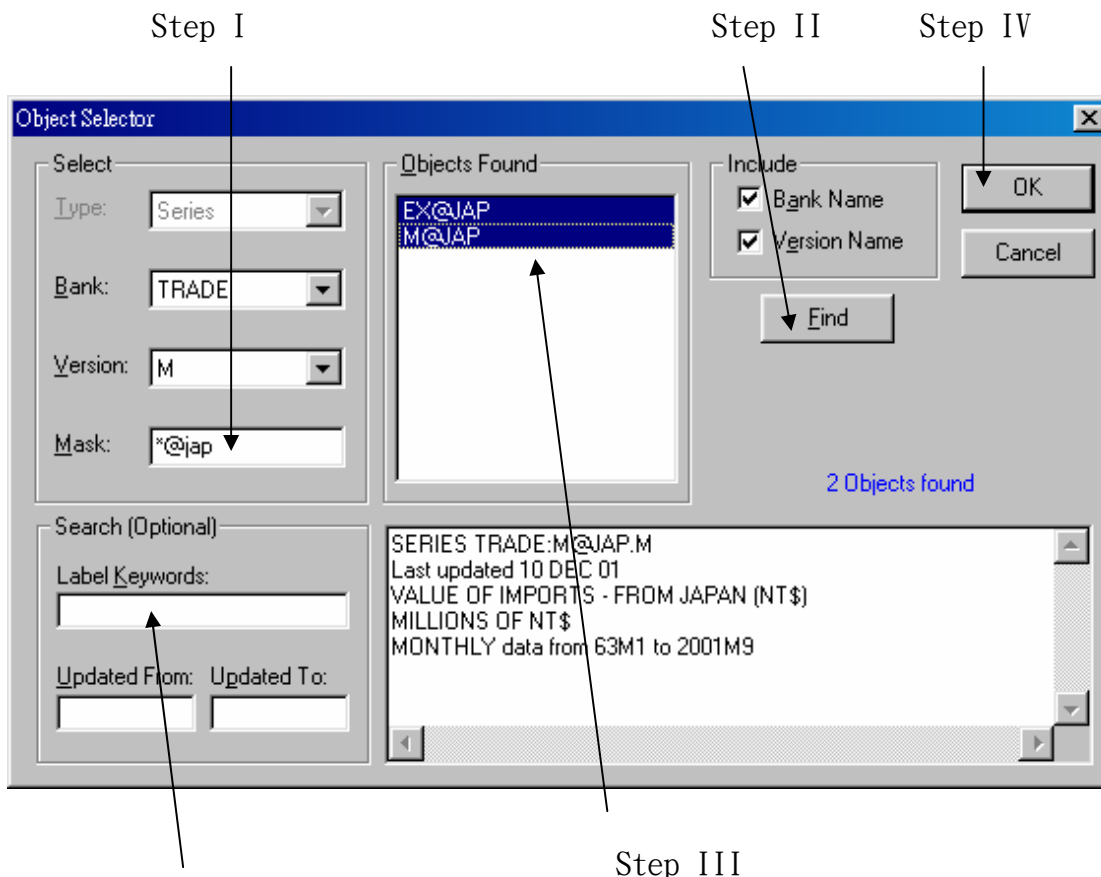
Step I

Step II

Step IV

Object Selector

Select

Type: Series

Bank: TRADE

Version: M

Mask: *@jap

Objects Found

EX@JAP
M@JAP

Include

Bank Name

Version Name

OK

Cancel

Find

2 Objects found

Search (Optional)

Label Keywords:

Updated From: Updated To:

SERIES TRADE:M@JAP.M
Last updated 10 DEC 01
VALUE OF IMPORTS - FROM JAPAN (NT$)
MILLIONS OF NT$
MONTHLY data from 63M1 to 2001M9

Step III